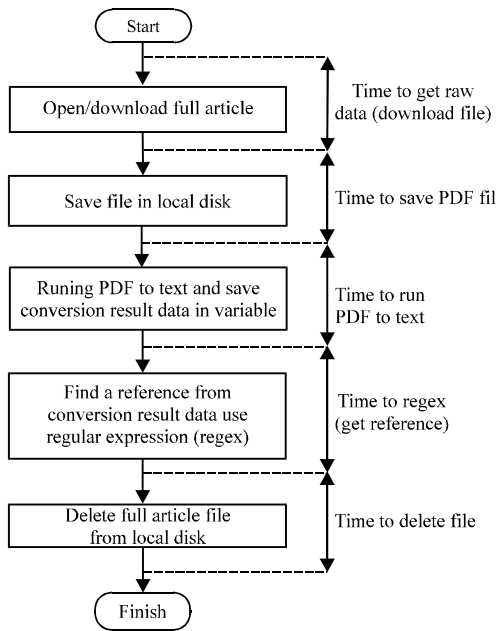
Start

Open/download full article

Time to get raw data (download file)

Save file in local disk

Time to save PDF fil

Runing PDF to text and save conversion result data in variable

Time to run PDF to text

Find a reference from conversion result data use regular expression (regex)

Time to regex (get reference)

Delete full article file from local disk

Time to delete file

Finish